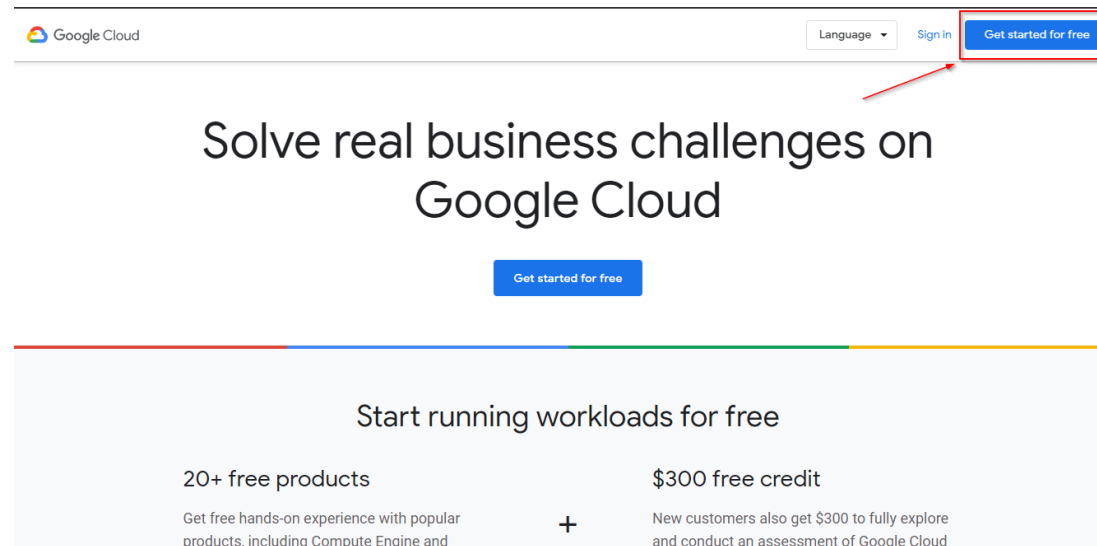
Google Cloud

Language ▾ Sign in Get started for free

Solve real business challenges on Google Cloud

Get started for free

Start running workloads for free

20+ free products

Get free hands-on experience with popular products, including Compute Engine and

+

$300 free credit

New customers also get $300 to fully explore and conduct an assessment of Google Cloud